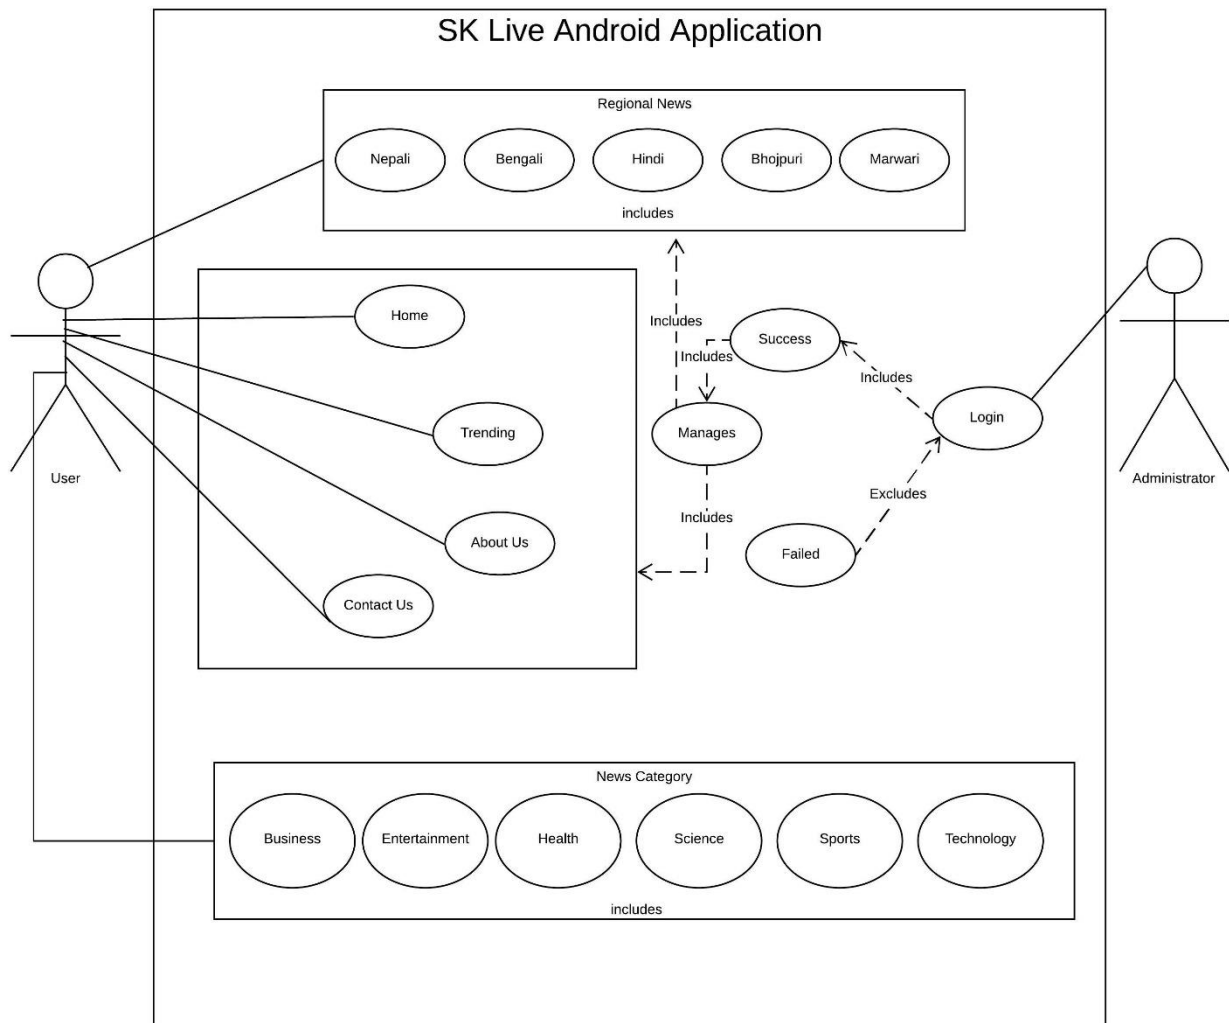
SK Live Android Application

Regional News

Nepali

Bengali

Hindi

Bhojpuri

Marwari

includes

User

Home

Trending

About Us

Contact Us

Includes

Success

Includes

Includes

Manages

Login

Administrator

Includes

Excludes

Failed

News Category

Business

Entertainment

Health

Science

Sports

Technology

includes